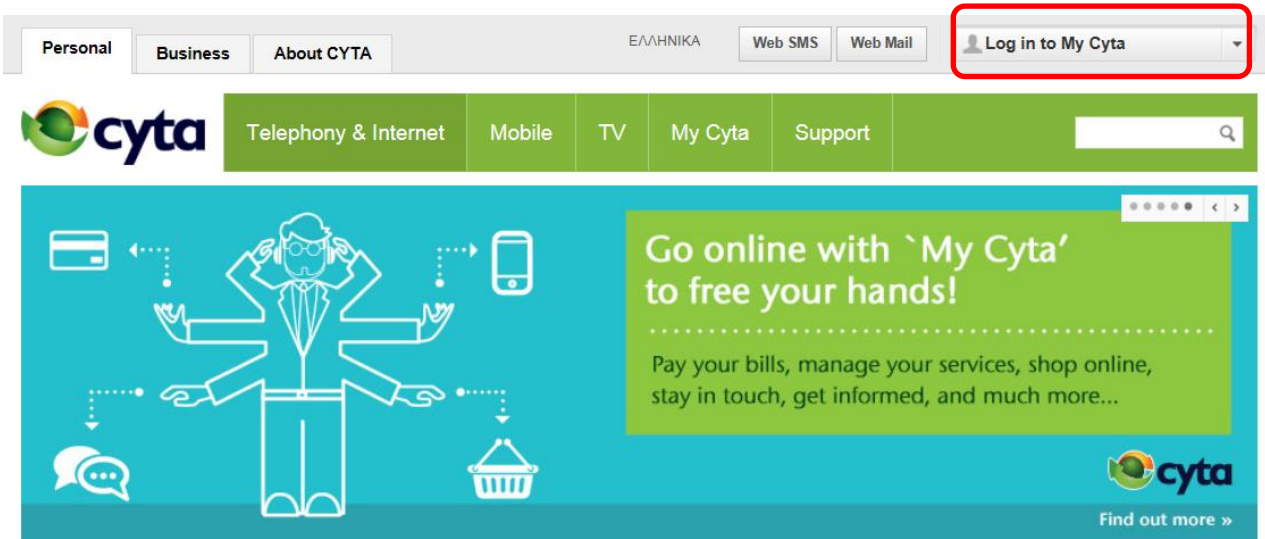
Personal Business About CYTA

ΕΛΛΗΝΙΚΑ Web SMS Web Mail Log in to My Cyta

cyta

Telephony & Internet Mobile TV My Cyta Support

Go online with `My Cyta' to free your hands!

Pay your bills, manage your services, shop online, stay in touch, get informed, and much more...

cyta

Find out more »